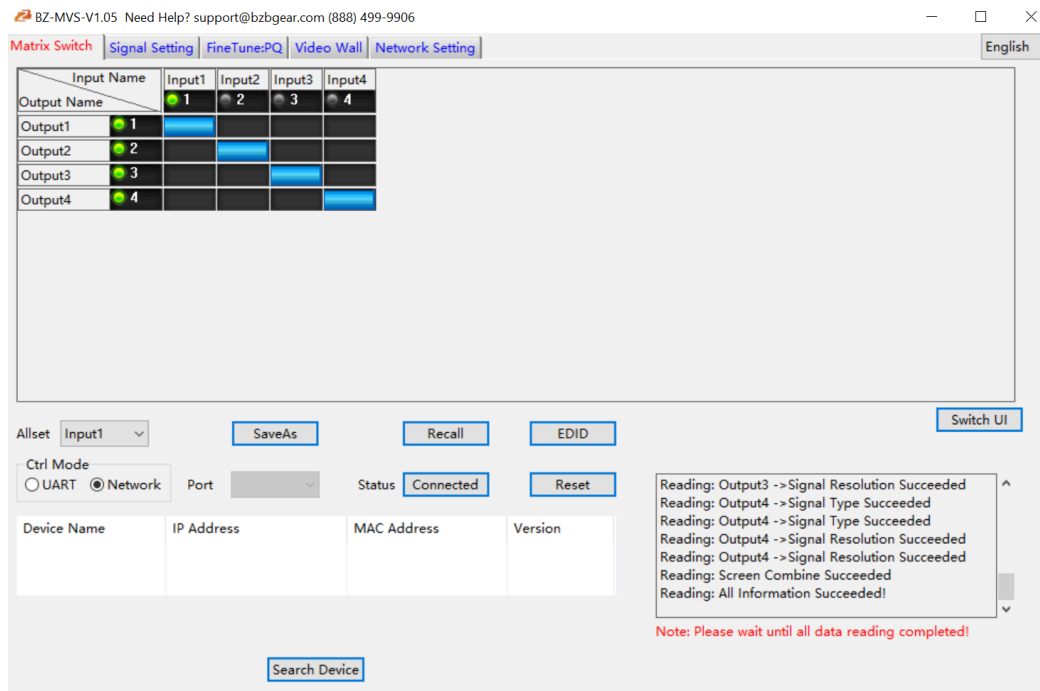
BZ-MVS-V1.05 Need Help? support@bzbgear.com (888) 499-9906

Matrix Switch | Signal Setting | FineTune:PQ | Video Wall | Network Setting

English

| Input Name / Output Name | Input1 1 | Input2 2 | Input3 3 | Input4 4 |
|---|---|---|---|---|
| Output1 1 | | | | |
| Output2 2 | | | | |
| Output3 3 | | | | |
| Output4 4 | | | | |

Switch UI

Allset Input1

SaveAs

Recall

EDID

Ctrl Mode
UART Network

Port

Status Connected

Reset

Reading: Output3 ->Signal Resolution Succeeded
Reading: Output4 ->Signal Type Succeeded
Reading: Output4 ->Signal Type Succeeded
Reading: Output4 ->Signal Resolution Succeeded
Reading: Output4 ->Signal Resolution Succeeded
Reading: Screen Combine Succeeded
Reading: All Information Succeeded!

| Device Name | IP Address | MAC Address | Version |
|---|---|---|---|

Note: Please wait until all data reading completed!

Search Device